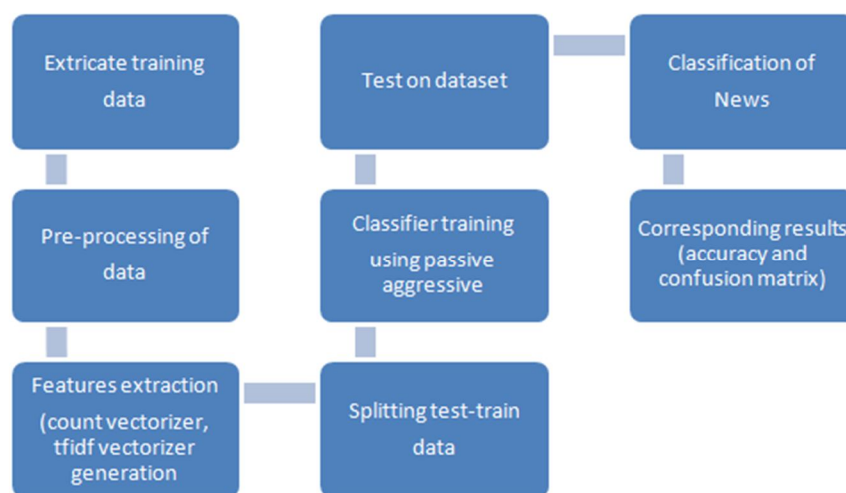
Extricate training data

Pre-processing of data

Features extraction (count vectorizer, tfidf vectorizer generation

Splitting test-train data

Classifier training using passive aggressive

Test on dataset

Classification of News

Corresponding results (accuracy and confusion matrix)